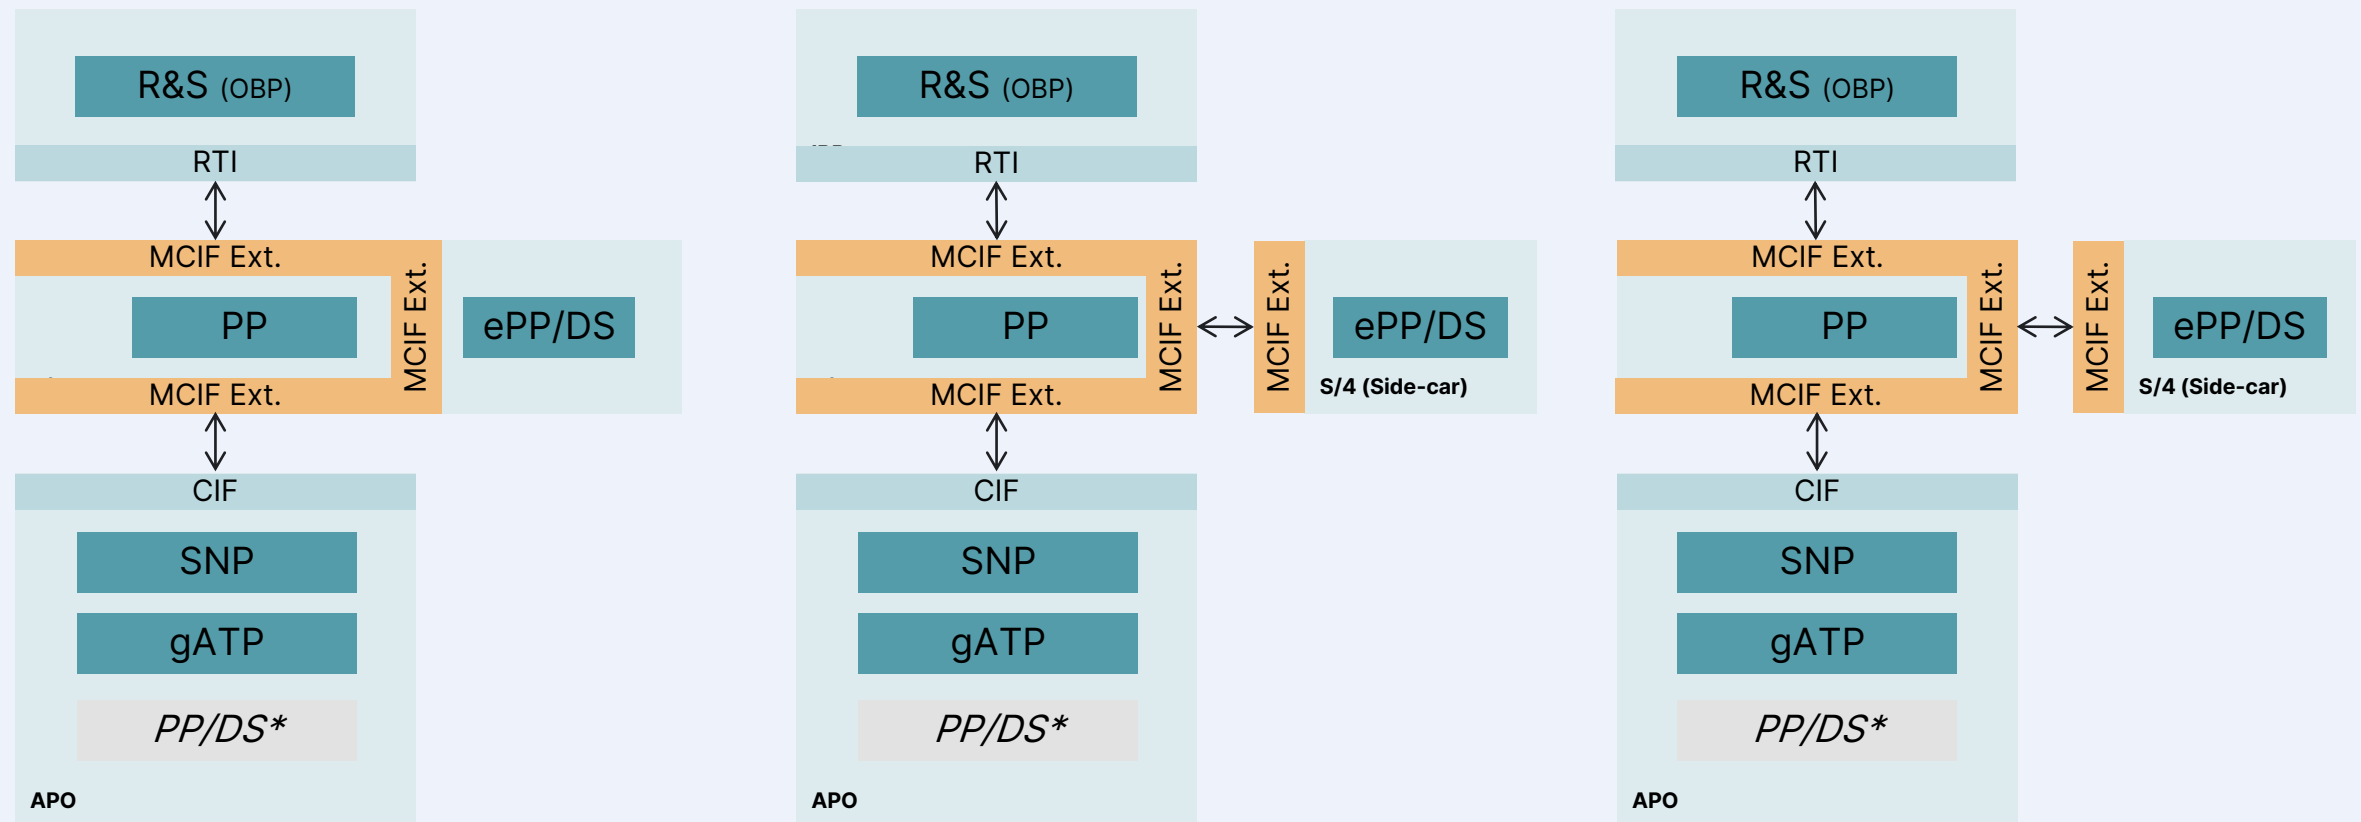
R&S (OBP)

RTI

MCIF Ext.

PP

MCIF Ext.

MCIF Ext.

ePP/DS

CIF

SNP

gATP

PP/DS*

APO

R&S (OBP)

RTI

MCIF Ext.

PP

MCIF Ext.

MCIF Ext.

MCIF Ext.

ePP/DS

S/4 (Side-car)

CIF

SNP

gATP

PP/DS*

APO

R&S (OBP)

RTI

MCIF Ext.

PP

MCIF Ext.

MCIF Ext.

MCIF Ext.

ePP/DS

S/4 (Side-car)

CIF

SNP

gATP

PP/DS*

APO